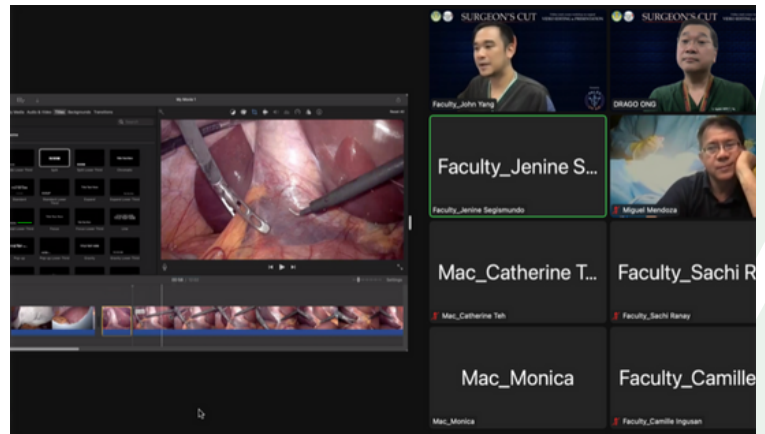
SURGEON'S CUT

SURGEON'S CUT

Faculty_John Yang

DRAGO ONG

Faculty_Jenine S...

Faculty_Jenine Segismundo

Miguel Mendoza

Mac_Catherine T...

Mac_Catherine Teh

Faculty_Sachi R

Faculty_Sachi Ranay

Mac_Monica

Mac_Monica

Faculty_Camille

Faculty_Camille Ingusan

My Movie 1

Audio & Video Titles Backgrounds Transitions

Search

Settings